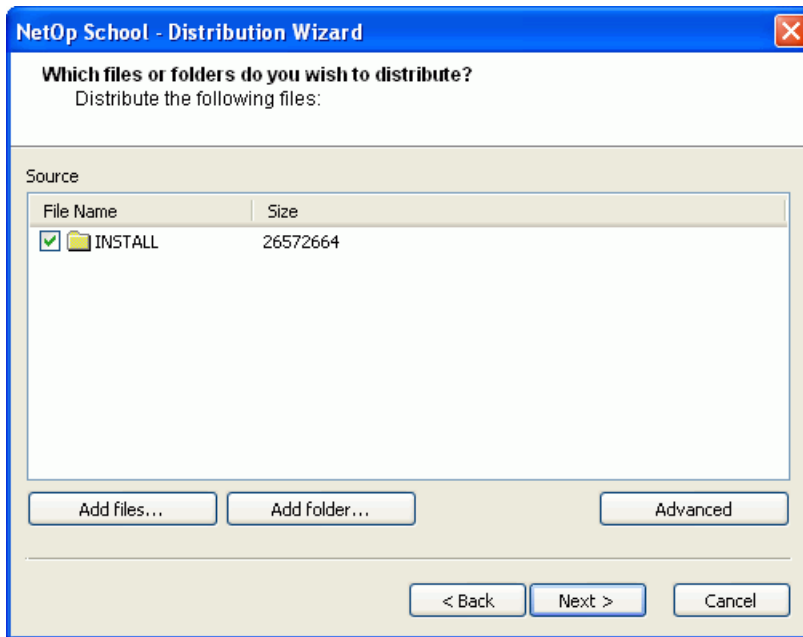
NetOp School - Distribution Wizard

Which files or folders do you wish to distribute?
Distribute the following files:

Source

| File Name | Size |
|---|---|
| INSTALL | 26572664 |

Add files...
Add folder...
Advanced

< Back
Next >
Cancel